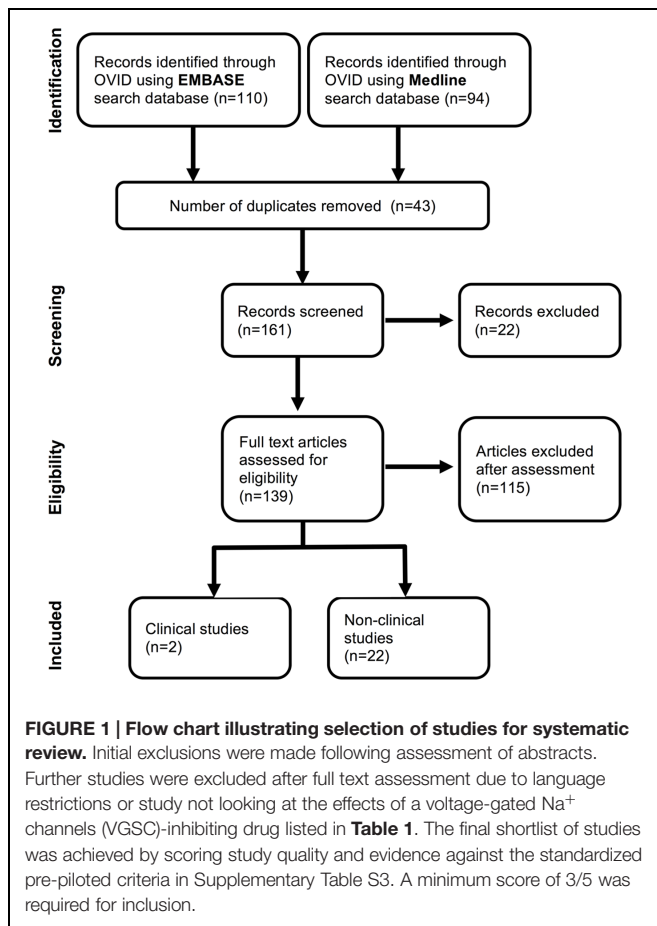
Identification

Records identified through OVID using **EMBASE** search database (n=110)

Records identified through OVID using **Medline** search database (n=94)

Number of duplicates removed (n=43)

Screening

Records screened (n=161)

Records excluded (n=22)

Eligibility

Full text articles assessed for eligibility (n=139)

Articles excluded after assessment (n=115)

Included

Clinical studies (n=2)

Non-clinical studies (n=22)

**FIGURE 1 | Flow chart illustrating selection of studies for systematic review.** Initial exclusions were made following assessment of abstracts. Further studies were excluded after full text assessment due to language restrictions or study not looking at the effects of a voltage-gated Na$^+$ channels (VGSC)-inhibiting drug listed in **Table 1**. The final shortlist of studies was achieved by scoring study quality and evidence against the standardized pre-piloted criteria in Supplementary Table S3. A minimum score of 3/5 was required for inclusion.